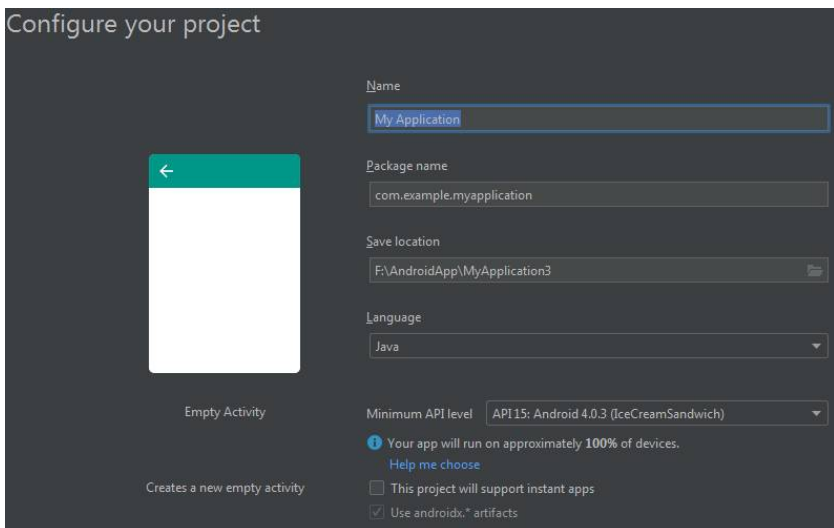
Configure your project

Name

My Application

Package name

com.example.myapplication

Save location

F:\AndroidApp\MyApplication3

Language

Java

Empty Activity

Minimum API level API 15: Android 4.0.3 (IceCreamSandwich)

Your app will run on approximately **100%** of devices.

Help me choose

Creates a new empty activity

This project will support instant apps

Use androidx.* artifacts